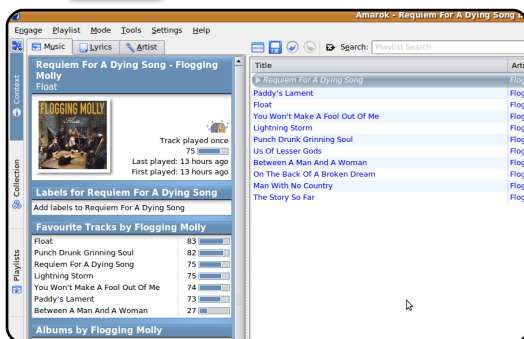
Amarok - Requiem For A Dying Song - F

Engage Playlist Mode Tools Settings Help

Music Lyrics Artist

Context

Collection

Playlists

Requiem For A Dying Song - Flogging Molly
Float

FLOGGING MOLLY

Track played once
75
Last played: 13 hours ago
First played: 13 hours ago

Labels for Requiem For A Dying Song

Add labels to Requiem For A Dying Song

Favourite Tracks by Flogging Molly

| | |
|---|---|
| Float | 83 |
| Punch Drunk Grinning Soul | 82 |
| Requiem For A Dying Song | 75 |
| Lightning Storm | 75 |
| You Won't Make A Fool Out Of Me | 74 |
| Paddy's Lament | 73 |
| Between A Man And A Woman | 27 |

Albums by Flogging Molly

Search: Playlist Search

| Title | Arti |
|---|---|
| Requiem For A Dying Song | Flog |
| Paddy's Lament | Flog |
| Float | Flog |
| You Won't Make A Fool Out Of Me | Flog |
| Lightning Storm | Flog |
| Punch Drunk Grinning Soul | Flog |
| Us Of Lesser Gods | Flog |
| Between A Man And A Woman | Flog |
| On The Back Of A Broken Dream | Flog |
| Man With No Country | Flog |
| The Story So Far | Flog |